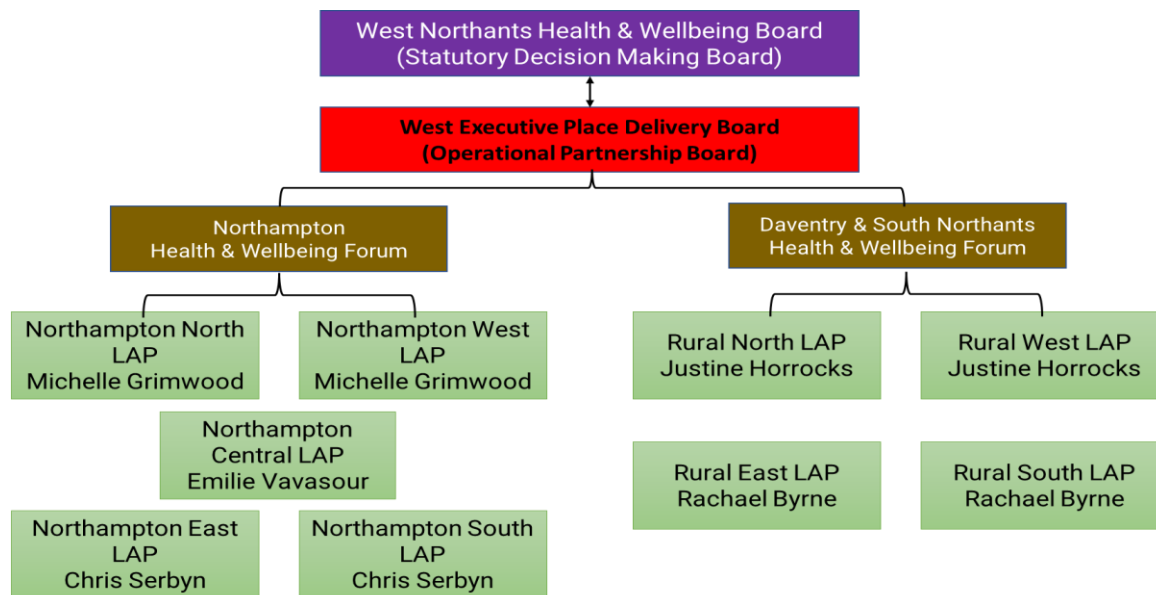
West Northants Health & Wellbeing Board
(Statutory Decision Making Board)

West Executive Place Delivery Board
(Operational Partnership Board)

Northampton
Health & Wellbeing Forum

Northampton North LAP
Michelle Grimwood

Northampton West LAP
Michelle Grimwood

Northampton Central LAP
Emilie Vavasour

Northampton East LAP
Chris Serbyn

Northampton South LAP
Chris Serbyn

Daventry & South Northants
Health & Wellbeing Forum

Rural North LAP
Justine Horrocks

Rural West LAP
Justine Horrocks

Rural East LAP
Rachael Byrne

Rural South LAP
Rachael Byrne